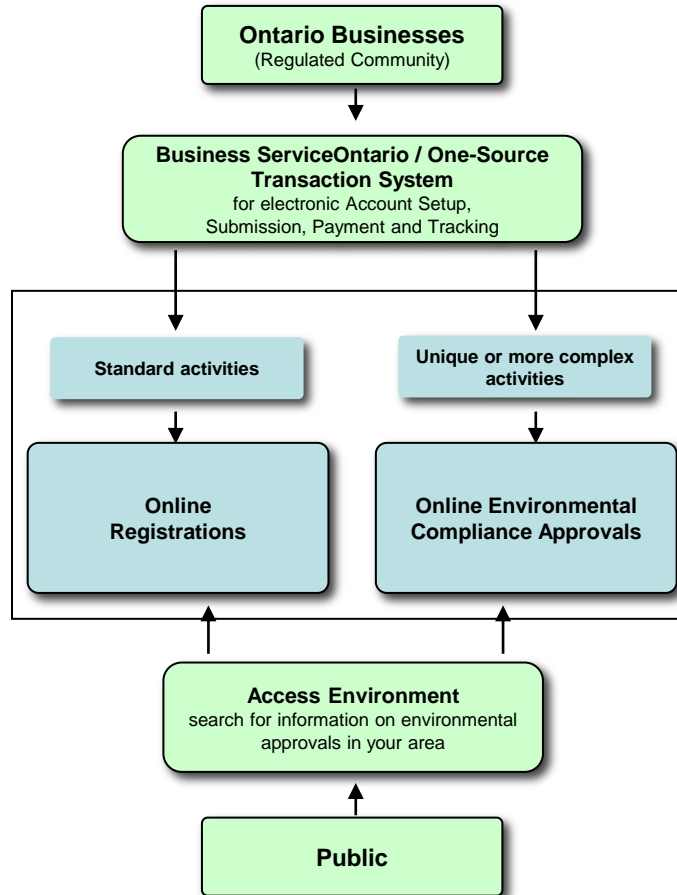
Ontario Businesses
(Regulated Community)

Business ServiceOntario / One-Source Transaction System
for electronic Account Setup, Submission, Payment and Tracking

Standard activities

Unique or more complex activities

Online Registrations

Online Environmental Compliance Approvals

Access Environment
search for information on environmental approvals in your area

Public